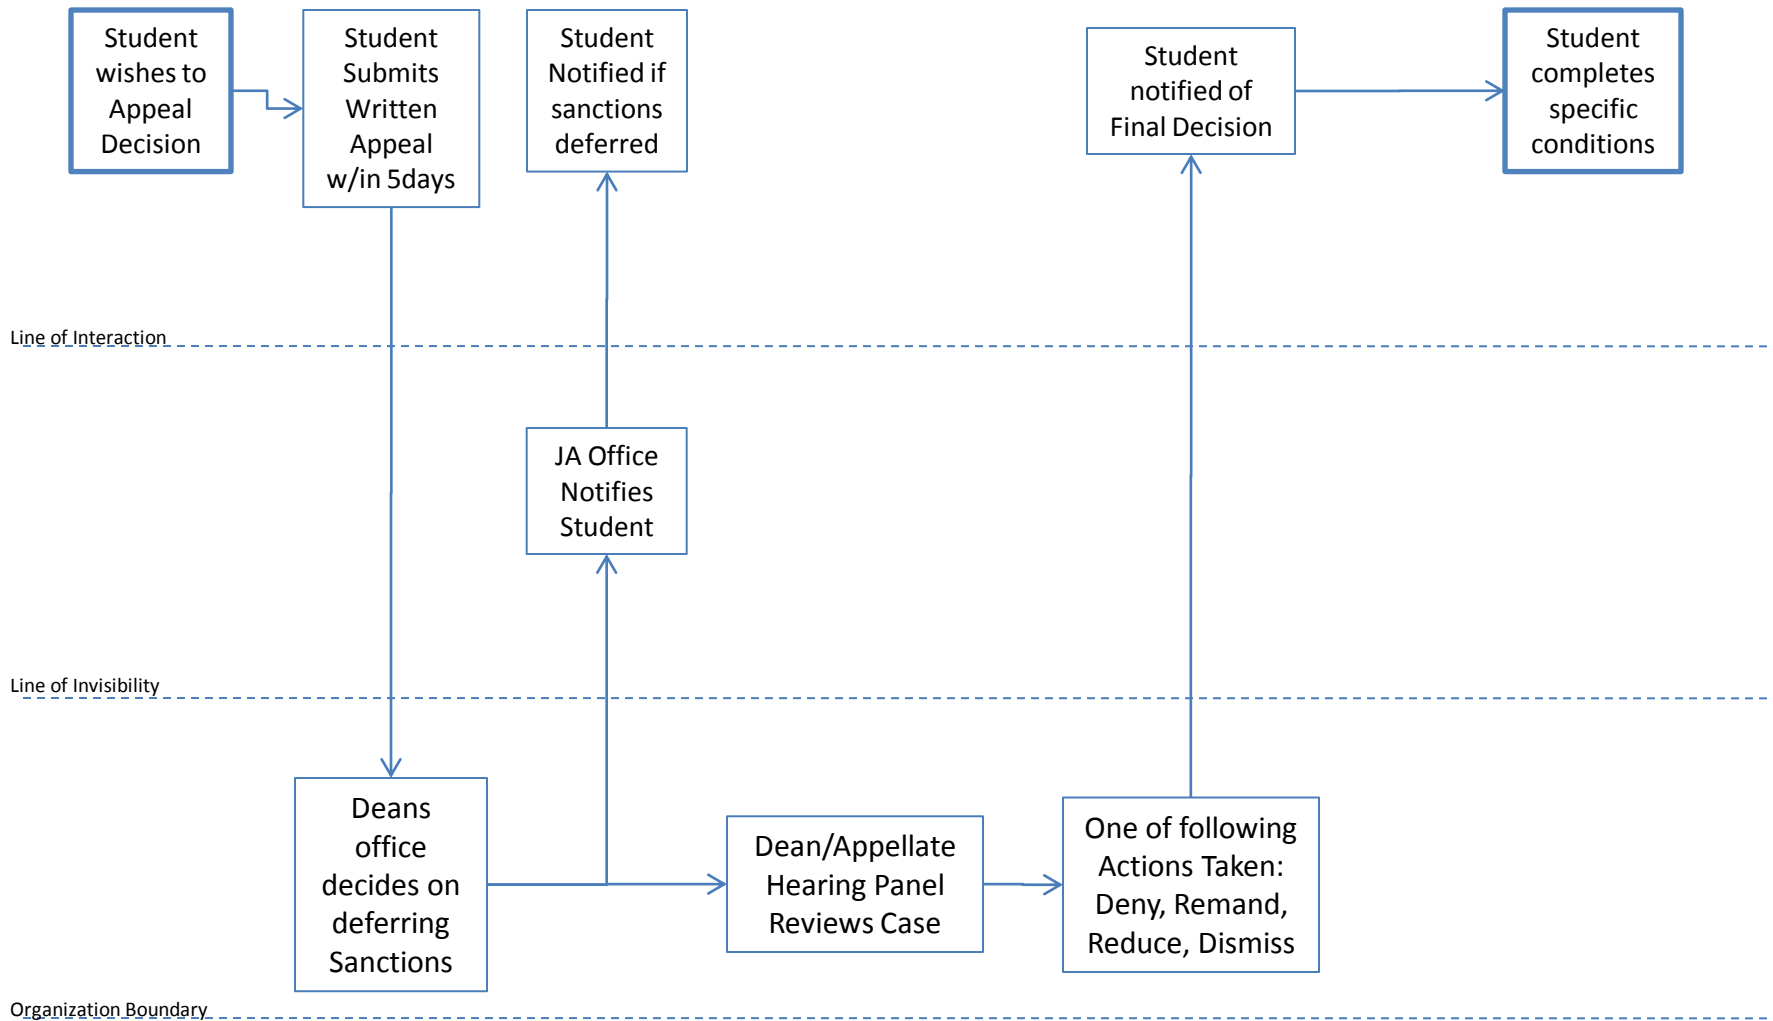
Student wishes to Appeal Decision

Student Submits Written Appeal w/in 5days

Student Notified if sanctions deferred

Student notified of Final Decision

Student completes specific conditions

Line of Interaction

JA Office Notifies Student

Line of Invisibility

Deans office decides on deferring Sanctions

Dean/Appellate Hearing Panel Reviews Case

One of following Actions Taken: Deny, Remand, Reduce, Dismiss

Organization Boundary